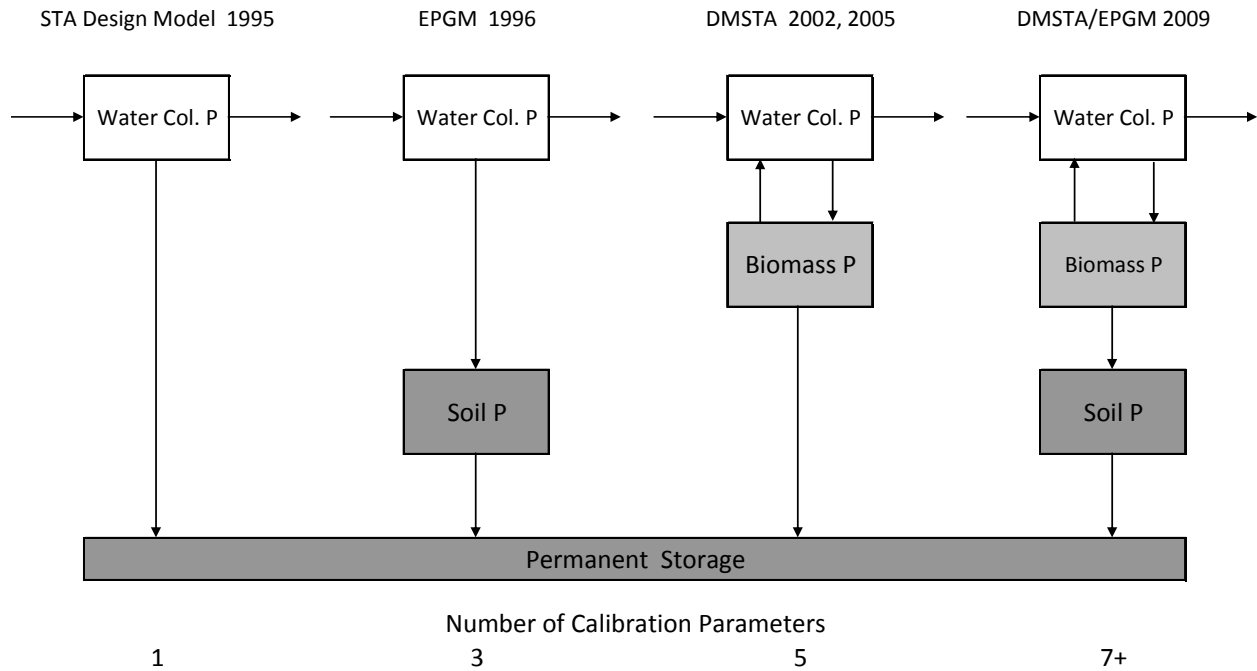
STA Design Model 1995

EPGM 1996

DMSTA 2002, 2005

DMSTA/EPGM 2009

Water Col. P

Water Col. P

Water Col. P

Water Col. P

Biomass P

Biomass P

Soil P

Soil P

Permanent Storage

Number of Calibration Parameters

1

3

5

7+